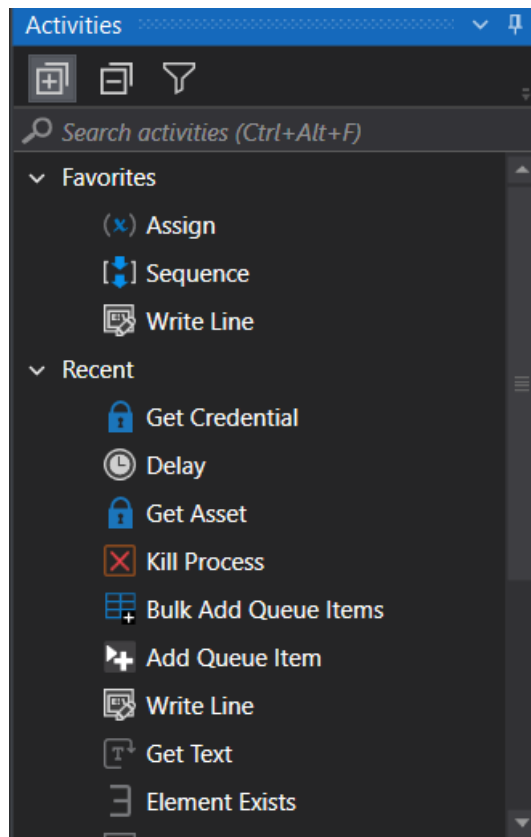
Activities

Search activities (Ctrl+Alt+F)

Favorites
Assign
Sequence
Write Line
Recent
Get Credential
Delay
Get Asset
Kill Process
Bulk Add Queue Items
Add Queue Item
Write Line
Get Text
Element Exists